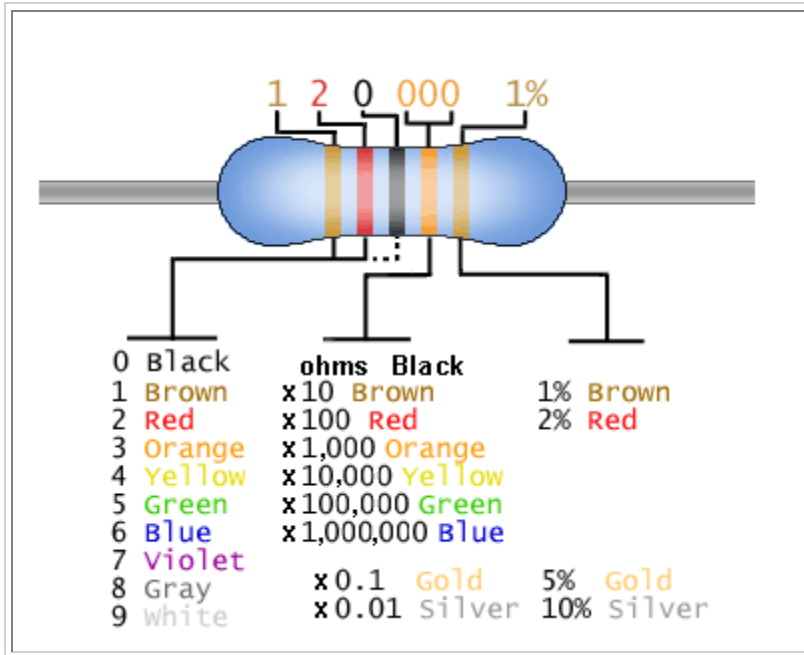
1 2 0 000 1%

0 Black
1 Brown
2 Red
3 Orange
4 Yellow
5 Green
6 Blue
7 Violet
8 Gray
9 White

ohms Black
x10 Brown
x100 Red
x1,000 Orange
x10,000 Yellow
x100,000 Green
x1,000,000 Blue
x0.1 Gold
x0.01 Silver

1% Brown
2% Red
5% Gold
10% Silver